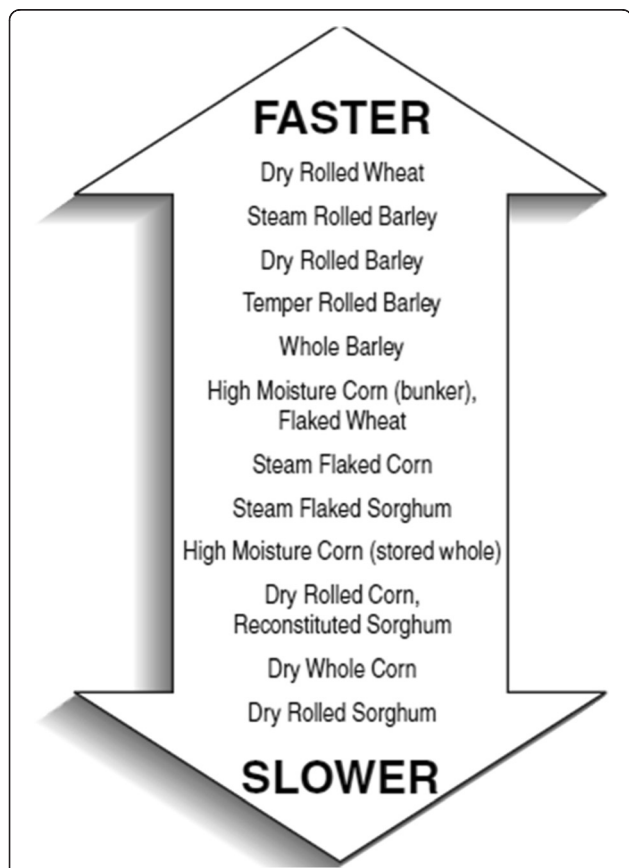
FASTER

Dry Rolled Wheat

Steam Rolled Barley

Dry Rolled Barley

Temper Rolled Barley

Whole Barley

High Moisture Corn (bunker), Flaked Wheat

Steam Flaked Corn

Steam Flaked Sorghum

High Moisture Corn (stored whole)

Dry Rolled Corn, Reconstituted Sorghum

Dry Whole Corn

Dry Rolled Sorghum

SLOWER